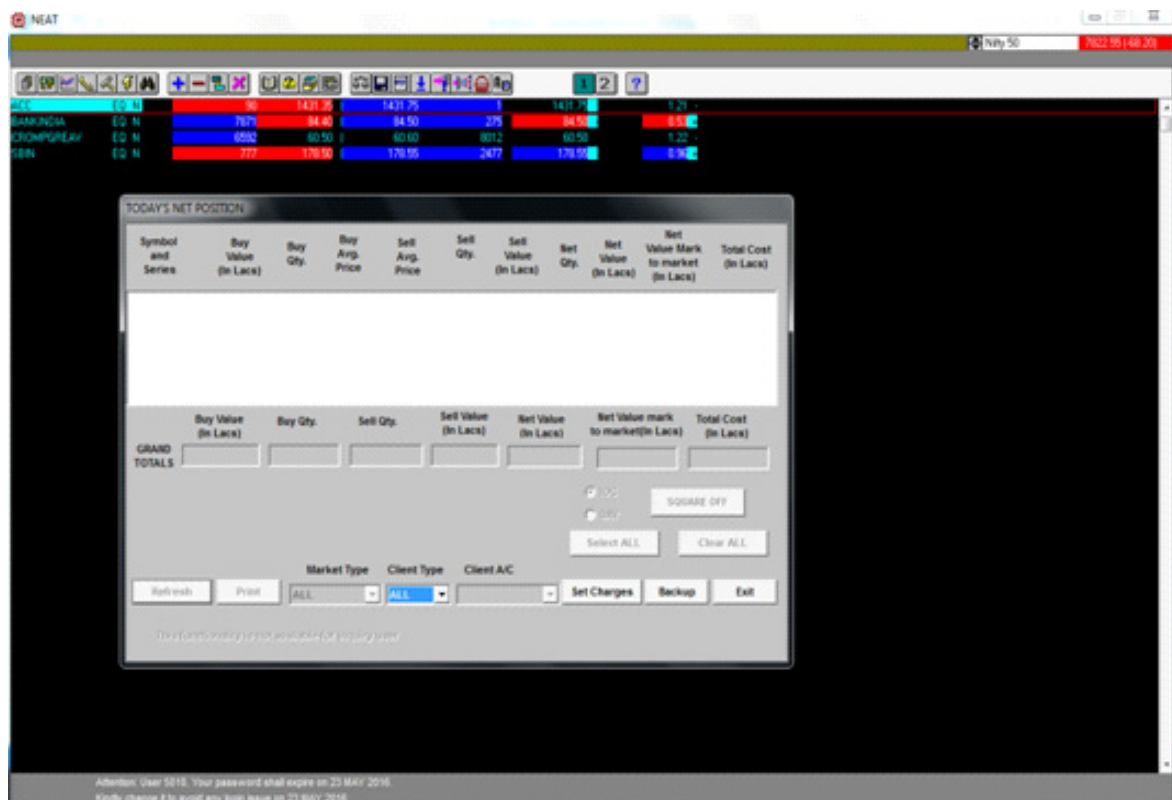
NEAT

Nifty 50 7822.55 (-68.20)

1 2 ?

| ACC | EQ N | 90 | 1431.35 | 1431.75 | 1 | 1431.75 | 1.21 - |
|---|---|---|---|---|---|---|---|
| BANKINDIA | EQ N | 7871 | 84.40 | 84.50 | 275 | 84.50 | 0.53 |
| CROMPGREAV | EQ N | 6592 | 60.50 | 60.60 | 8012 | 60.50 | 1.22 - |
| SBIN | EQ N | 777 | 178.50 | 178.55 | 2477 | 178.55 | 0.96 |

TODAY'S NET POSITION

| Symbol and Series | Buy Value (In Lacs) | Buy Qty. | Buy Avg. Price | Sell Avg. Price | Sell Qty. | Sell Value (In Lacs) | Net Qty. | Net Value (In Lacs) | Net Value Mark to market (In Lacs) | Total Cost (In Lacs) |
|---|---|---|---|---|---|---|---|---|---|---|

GRAND TOTALS

| Buy Value (In Lacs) | Buy Qty. | Sell Qty. | Sell Value (In Lacs) | Net Value (In Lacs) | Net Value mark to market(In Lacs) | Total Cost (In Lacs) |
|---|---|---|---|---|---|---|
| | | | | | | |

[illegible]
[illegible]
SQUARE OFF
Select ALL
Clear ALL

Market Type Client Type Client A/C
Refresh Print ALL ALL Set Charges Backup Exit

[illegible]

Attention: User 5010, Your password shall expire on 23 MAY 2016
Kindly change it to avoid any login issue on 23 MAY 2016